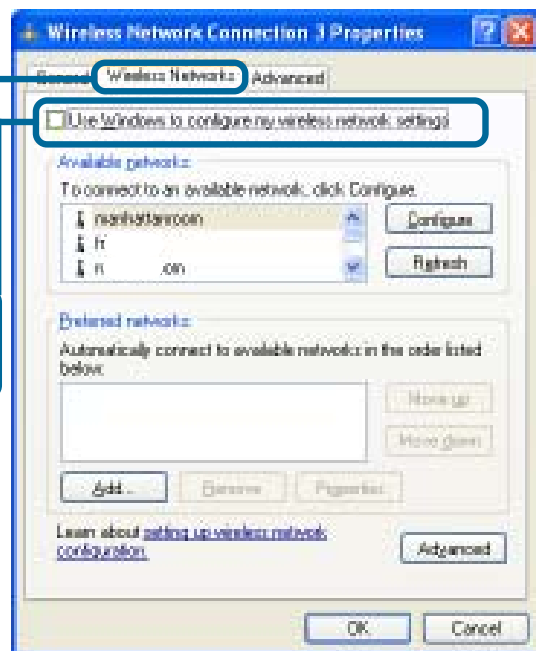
Wireless Network Connection 3 Properties

General | Wireless Networks | Advanced

Use Windows to configure my wireless network settings

Available networks:

To connect to an available network, click Configure.

manhattancoin
h
n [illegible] on

Configure

Refresh

Preferred networks:

Automatically connect to available networks in the order listed below:

Move up

Move down

Add...

Remove

Properties

Learn about setting up wireless network configuration.

Advanced

OK

Cancel